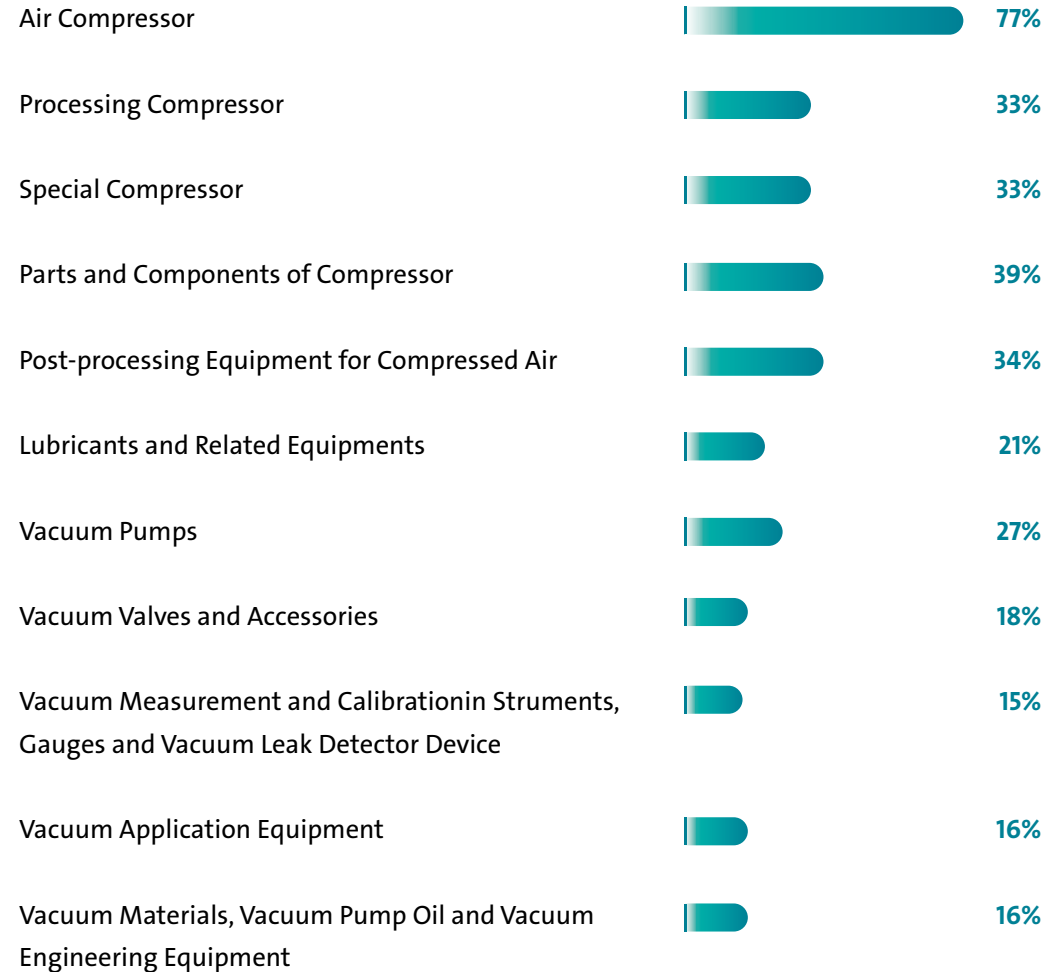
Air Compressor 77%

Processing Compressor 33%

Special Compressor 33%

Parts and Components of Compressor 39%

Post-processing Equipment for Compressed Air 34%

Lubricants and Related Equipments 21%

Vacuum Pumps 27%

Vacuum Valves and Accessories 18%

Vacuum Measurement and Calibrationin Struments, Gauges and Vacuum Leak Detector Device 15%

Vacuum Application Equipment 16%

Vacuum Materials, Vacuum Pump Oil and Vacuum Engineering Equipment 16%